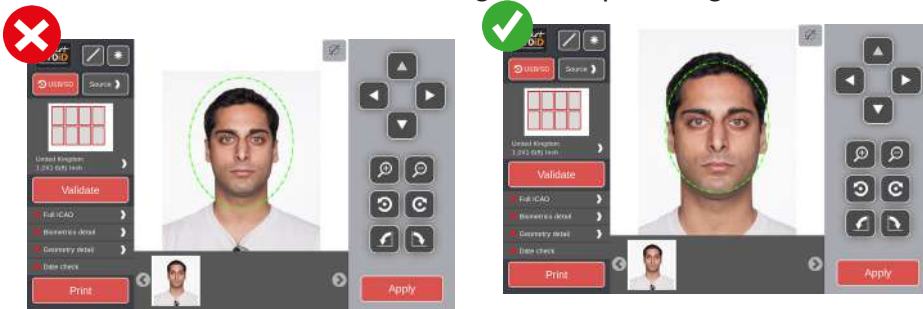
USB/SD
Source
United Kingdom
1.2x1.6(ft) 4mm
Validate
Full ICAO
Biometrics detail
Geometry detail
Date check
Print
Apply

USB/SD
Source
United Kingdom
1.2x1.6(ft) 4mm
Validate
Full ICAO
Biometrics detail
Geometry detail
Date check
Print
Apply